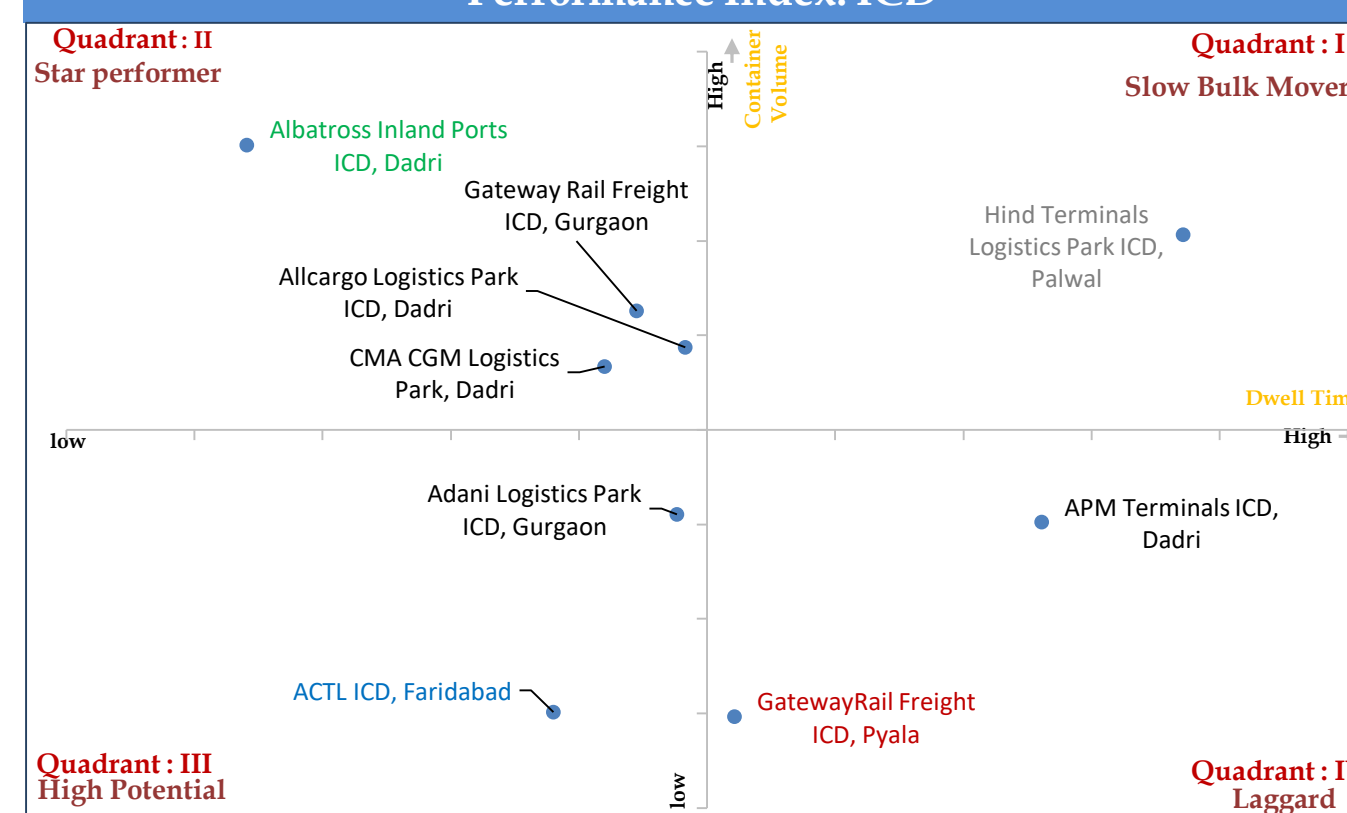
Performance Index: ICD

Quadrant : II
Star performer

Quadrant : I
Slow Bulk Mover

High
Container Volume

Albatross Inland Ports ICD, Dadri

Gateway Rail Freight ICD, Gurgaon

Hind Terminals Logistics Park ICD, Palwal

Allcargo Logistics Park ICD, Dadri

CMA CGM Logistics Park, Dadri

Dwell Tim

low

High

Adani Logistics Park ICD, Gurgaon

APM Terminals ICD, Dadri

ACTL ICD, Faridabad

GatewayRail Freight ICD, Pyala

Quadrant : III
High Potential

low

Quadrant : I
Laggard